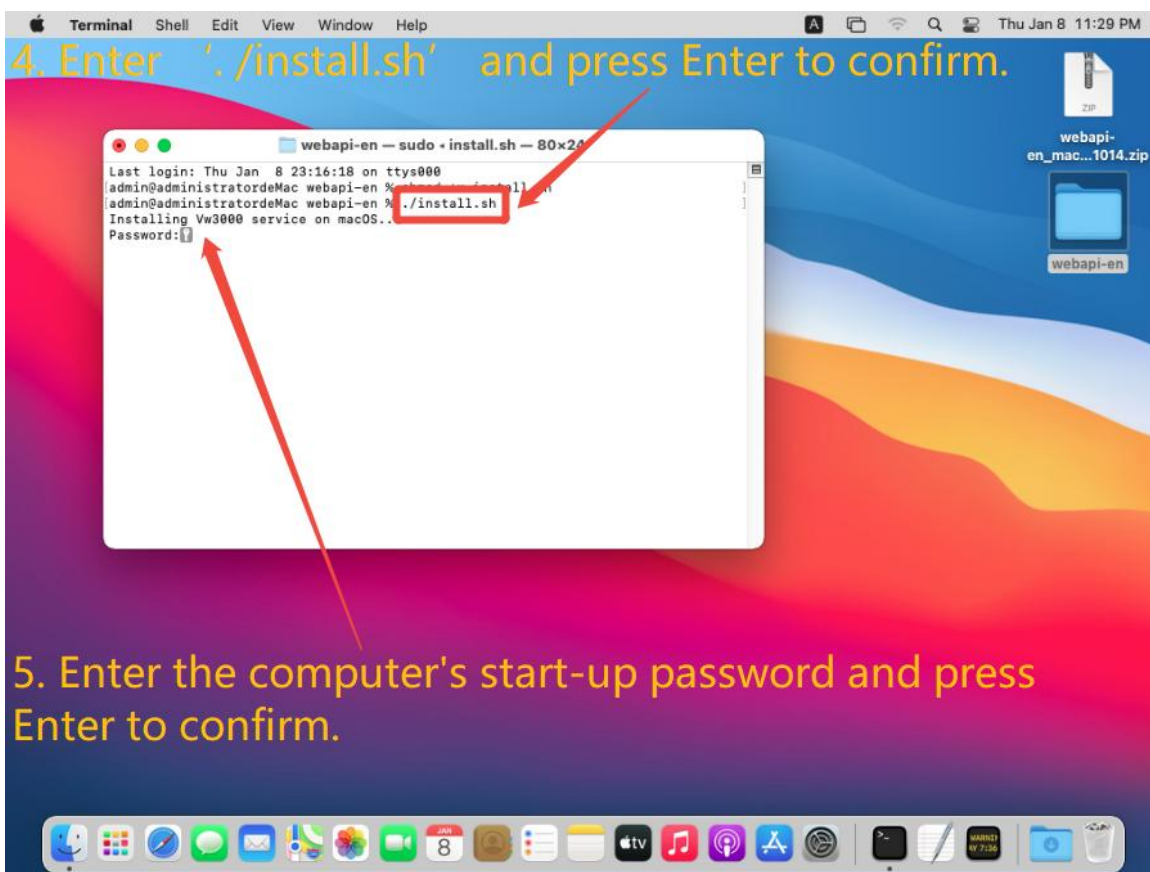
Terminal Shell Edit View Window Help

A Thu Jan 8 11:29 PM

4. Enter '. /install.sh' and press Enter to confirm.

ZIP
webapi-en_mac...1014.zip

webapi-en

webapi-en — sudo • install.sh — 80×24

Last login: Thu Jan 8 23:16:18 on ttys000
admin@administratordeMac webapi-en % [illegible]
admin@administratordeMac webapi-en % ./install.sh
Installing Vw3000 service on macOS...
Password:

5. Enter the computer's start-up password and press Enter to confirm.

JAN
8

tv